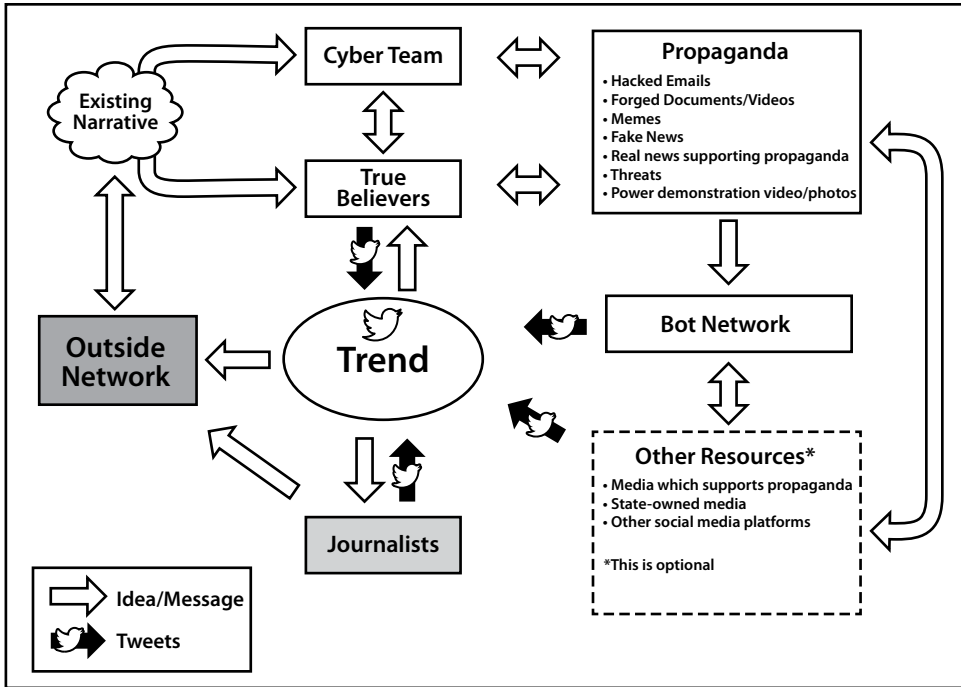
Existing Narrative

Cyber Team

True Believers

Propaganda
• Hacked Emails
• Forged Documents/Videos
• Memes
• Fake News
• Real news supporting propaganda
• Threats
• Power demonstration video/photos

Outside Network

Trend

Bot Network

Other Resources*
• Media which supports propaganda
• State-owned media
• Other social media platforms

*This is optional

Journalists

Idea/Message

Tweets